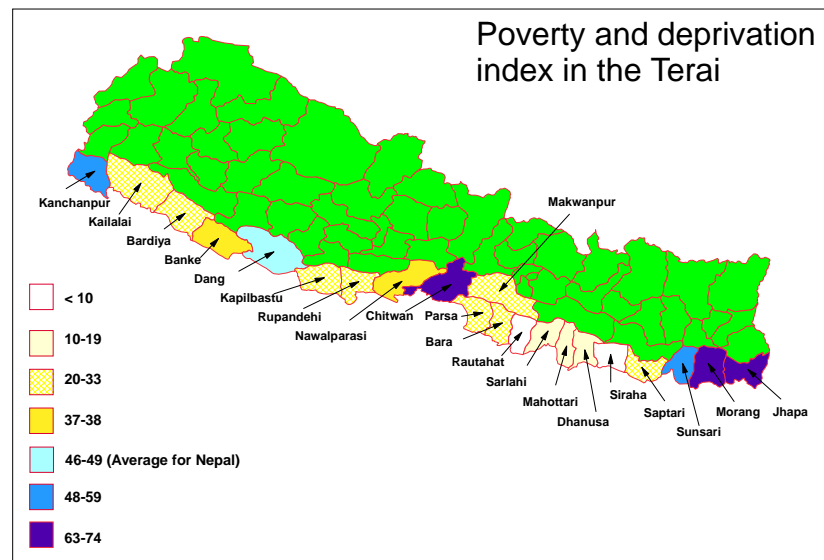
Poverty and deprivation index in the Terai

Kanchanpur
Kailalai
Bardiya
Banke
Dang
Kapilbastu
Rupandehi
Nawalparasi
Chitwan
Makwanpur
Parsa
Bara
Rautahat
Sarlahi
Mahottari
Dhanusa
Siraha
Saptari
Sunsari
Morang
Jhapa

< 10
10-19
20-33
37-38
46-49 (Average for Nepal)
48-59
63-74